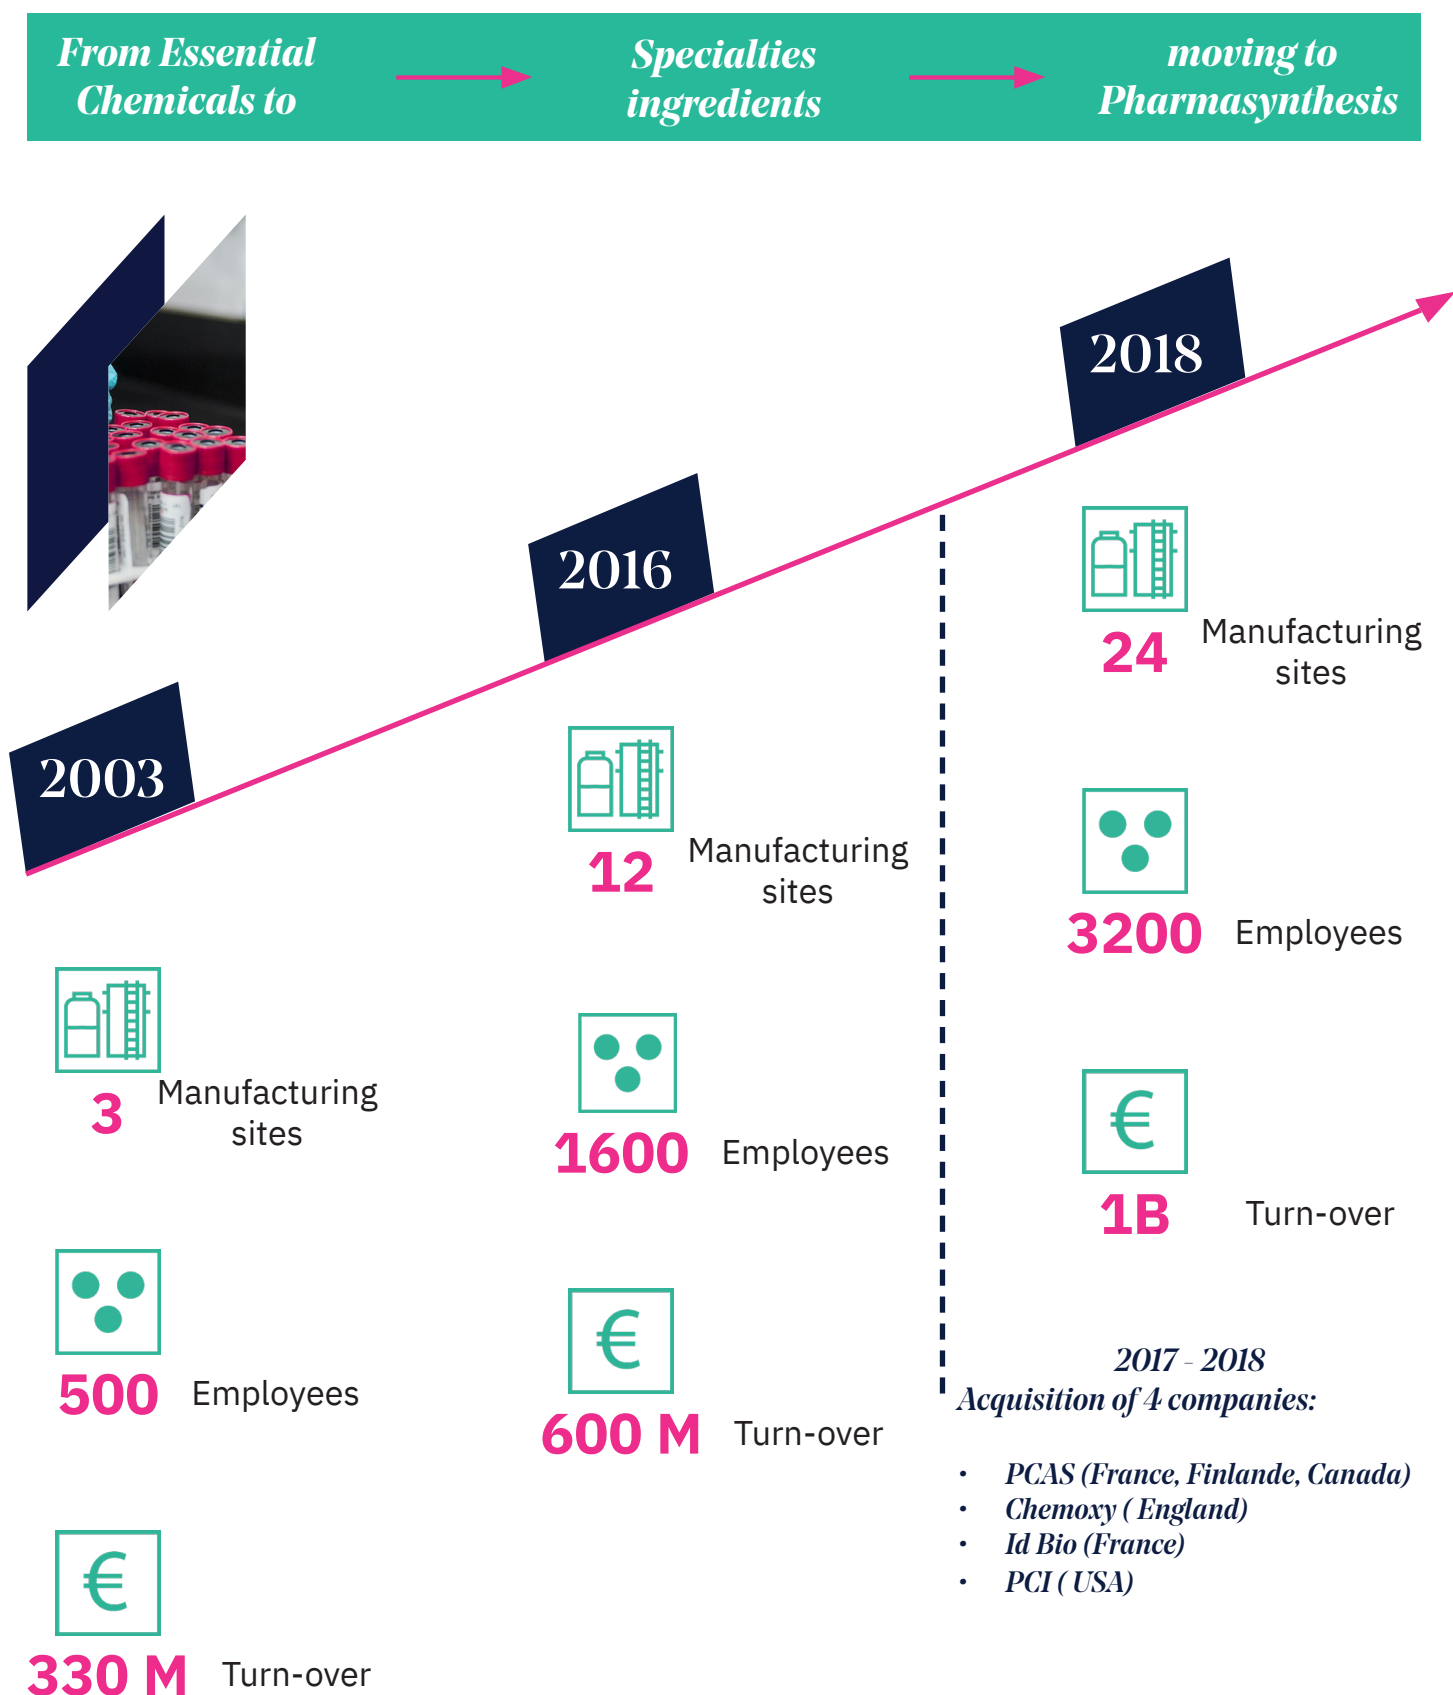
From Essential Chemicals to

Specialties ingredients

moving to Pharmasynthesis

2003

3 Manufacturing sites

500 Employees

€

330 M Turn-over

2016

12 Manufacturing sites

1600 Employees

€

600 M Turn-over

2018

24 Manufacturing sites

3200 Employees

€

1B Turn-over

2017 - 2018
Acquisition of 4 companies:

- PCAS (France, Finlande, Canada)
- Chemoxy ( England)
- Id Bio (France)
- PCI ( USA)